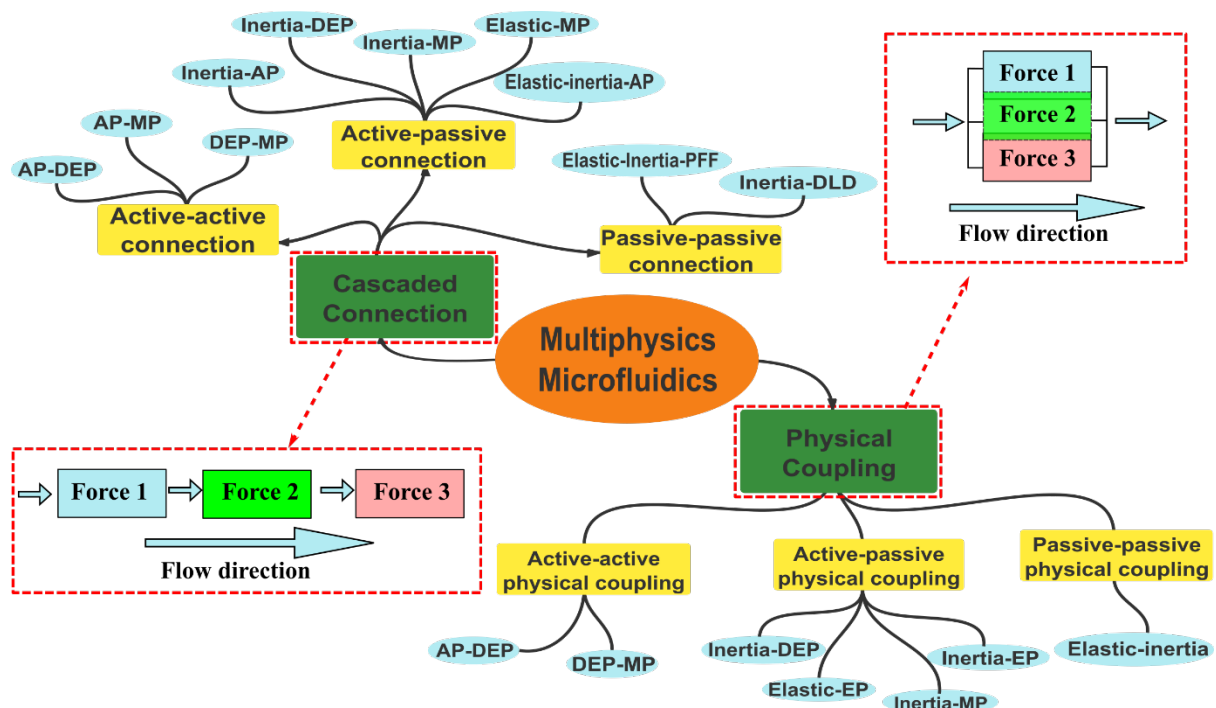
Inertia-DEP
Inertia-MP
Elastic-MP
Inertia-AP
Elastic-inertia-AP
AP-MP
DEP-MP
AP-DEP
Active-passive connection
Active-active connection
Elastic-Inertia-PFF
Inertia-DLD
Passive-passive connection

Force 1
Force 2
Force 3
Flow direction

Cascaded Connection

Multiphysics Microfluidics

Physical Coupling

Force 1
Force 2
Force 3
Flow direction

Active-active physical coupling
Active-passive physical coupling
Passive-passive physical coupling
AP-DEP
DEP-MP
Inertia-DEP
Elastic-EP
Inertia-MP
Inertia-EP
Elastic-inertia